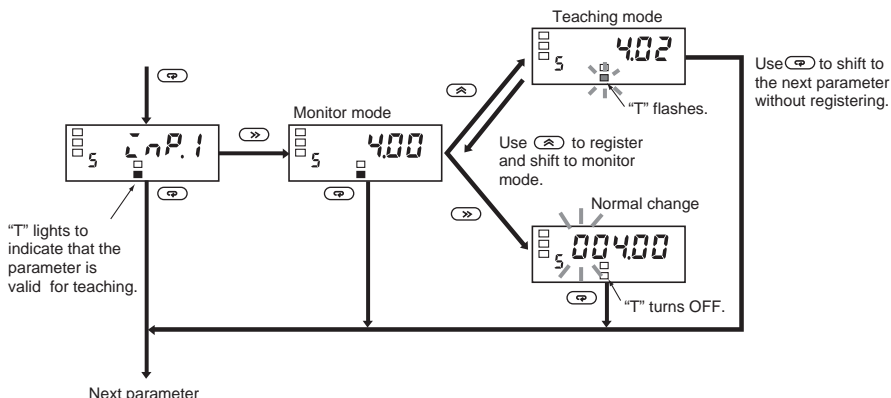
Teaching mode

S 4.02

"T" flashes.

Use to shift to the next parameter without registering.

S InP.1

Monitor mode

S 4.00

Use to register and shift to monitor mode.

"T" lights to indicate that the parameter is valid for teaching.

Normal change

S 00400

"T" turns OFF.

Next parameter